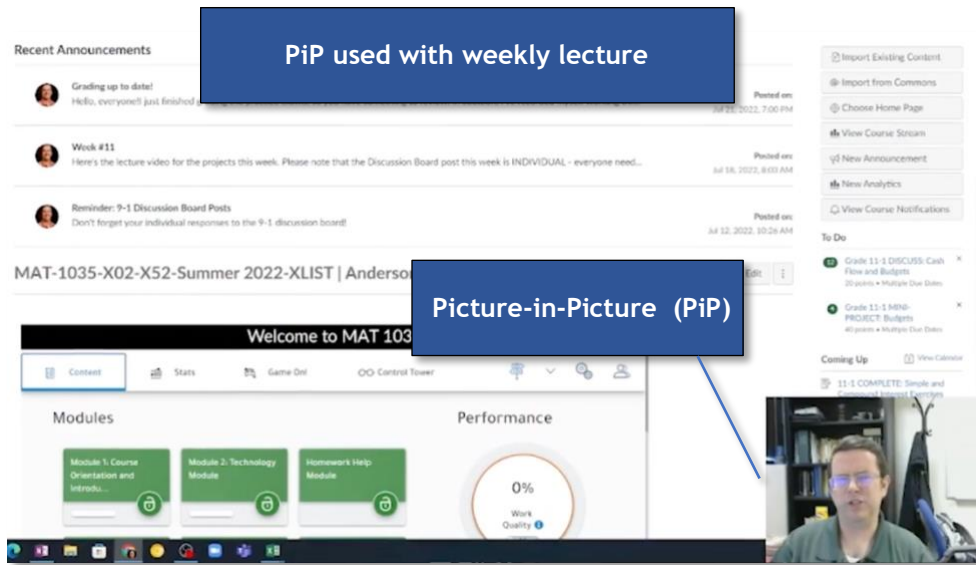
PiP used with weekly lecture

Recent Announcements

Grading up to date!
Hello, everyone!! I just finished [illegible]

Posted on:
Jul 21, 2022, 7:00 PM

Week #11
Here's the lecture video for the projects this week. Please note that the Discussion Board post this week is INDIVIDUAL - everyone need...

Posted on:
Jul 18, 2022, 8:03 AM

Reminder: 9-1 Discussion Board Posts
Don't forget your individual responses to the 9-1 discussion board!

Posted on:
Jul 12, 2022, 10:26 AM

MAT-1035-X02-X52-Summer 2022-XLIST | Anderson

Edit

Picture-in-Picture (PiP)

Welcome to MAT 103

Content
Stats
Game On!
Control Tower

Modules

Module 1: Course Orientation and Introdu...

Module 2: Technology Module

Homework Help Module

Performance

0%
Work Quality

Import Existing Content
Import from Commons
Choose Home Page
View Course Stream
New Announcement
New Analytics
View Course Notifications

To Do

Grade 11-1 DISCUSS: Cash Flow and Budgets
20 points • Multiple Due Dates

Grade 11-1 MINI-PROJECT: Budgets
40 points • Multiple Due Dates

Coming Up
View Calendar

11-1 COMPLETE: Simple and Compound Interest Exercises